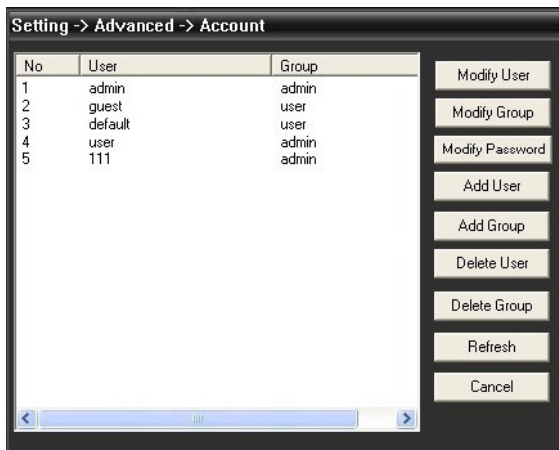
Setting -> Advanced -> Account

| No | User | Group |
|---|---|---|
| 1 | admin | admin |
| 2 | guest | user |
| 3 | default | user |
| 4 | user | admin |
| 5 | 111 | admin |

Modify User

Modify Group

Modify Password

Add User

Add Group

Delete User

Delete Group

Refresh

Cancel